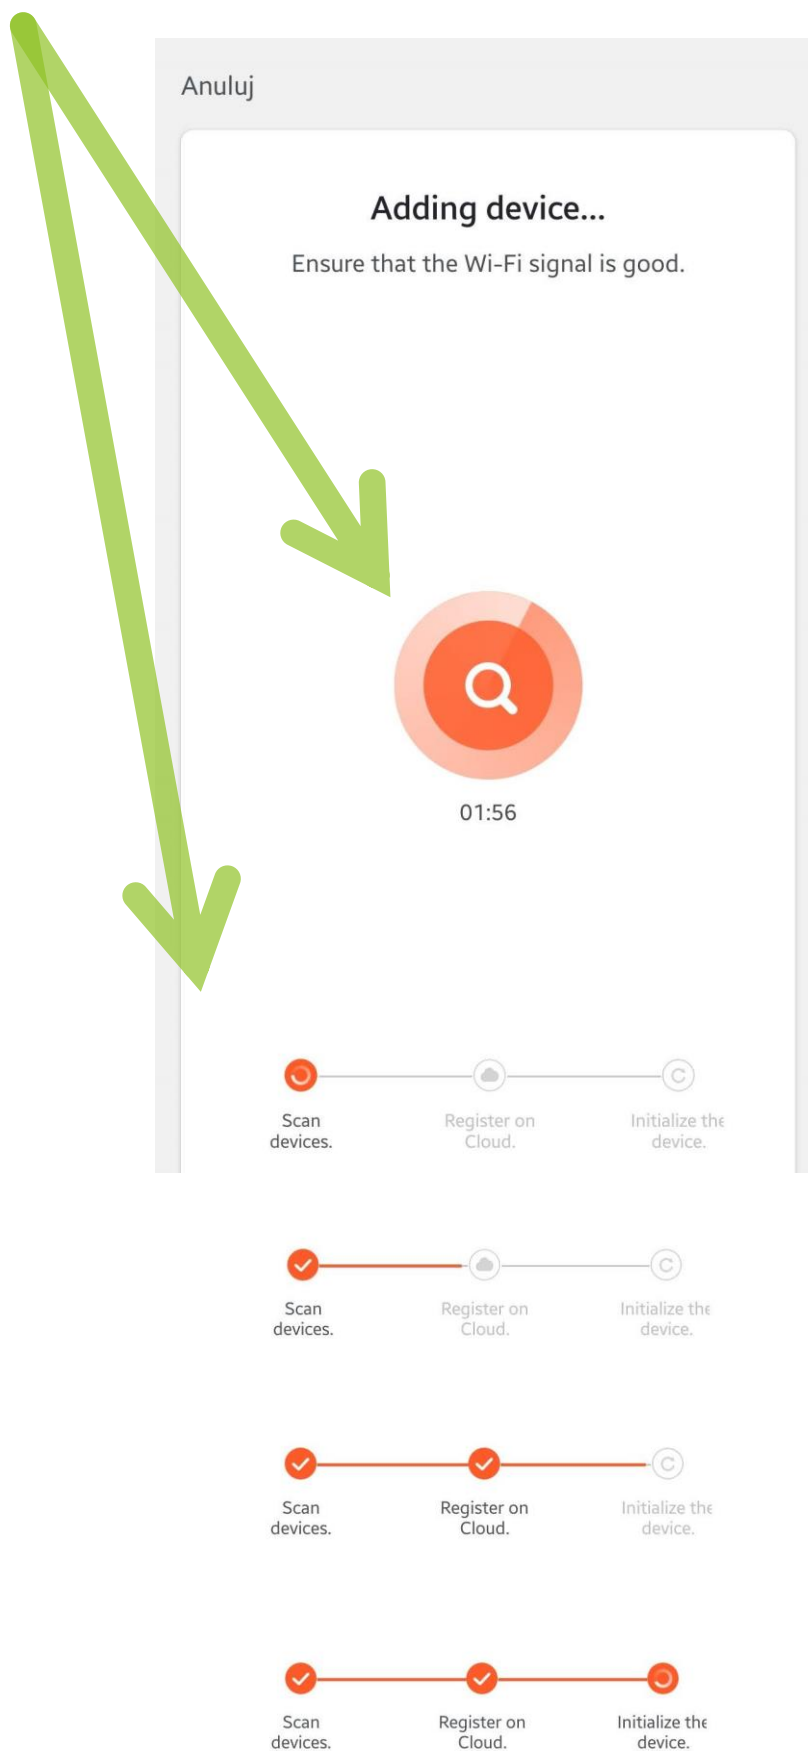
Anuluj

Adding device...

Ensure that the Wi-Fi signal is good.

01:56

Scan devices.
Register on Cloud.
Initialize the device.

Scan devices.
Register on Cloud.
Initialize the device.

Scan devices.
Register on Cloud.
Initialize the device.

Scan devices.
Register on Cloud.
Initialize the device.